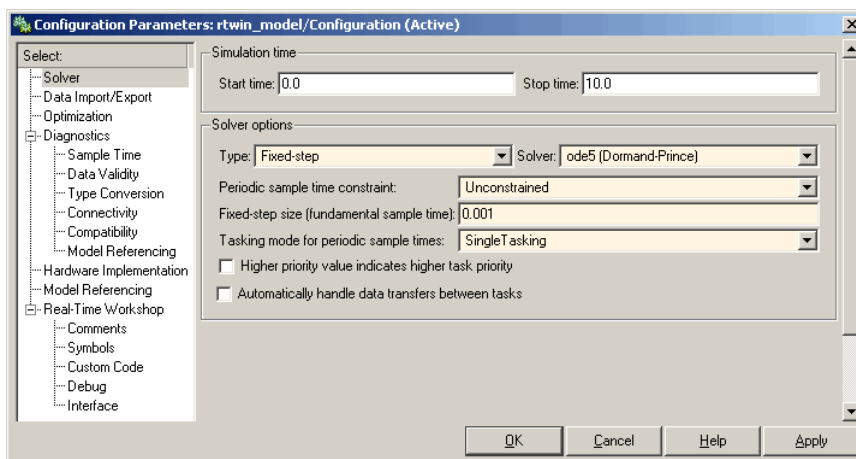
Configuration Parameters: rtwin_model/Configuration (Active)

Select:
Solver
Data Import/Export
Optimization
Diagnostics
Sample Time
Data Validity
Type Conversion
Connectivity
Compatibility
Model Referencing
Hardware Implementation
Model Referencing
Real-Time Workshop
Comments
Symbols
Custom Code
Debug
Interface

Simulation time
Start time: 0.0
Stop time: 10.0

Solver options
Type: Fixed-step
Solver: ode5 (Dormand-Prince)
Periodic sample time constraint: Unconstrained
Fixed-step size (fundamental sample time): 0.001
Tasking mode for periodic sample times: SingleTasking
Higher priority value indicates higher task priority
Automatically handle data transfers between tasks

OK
Cancel
Help
Apply